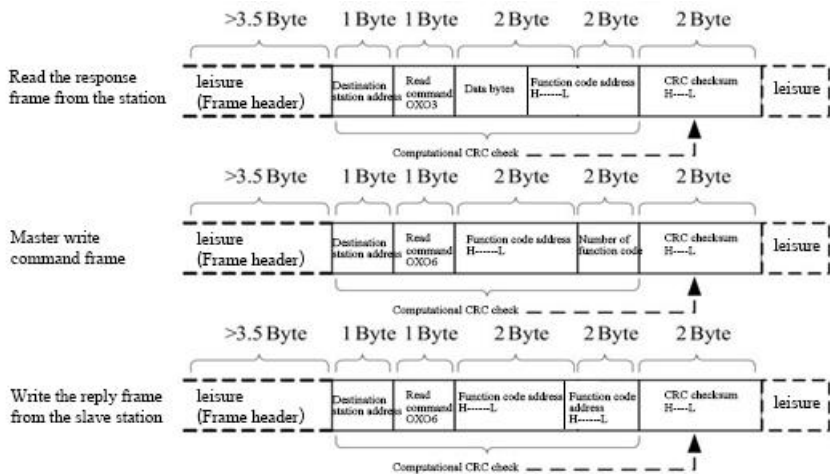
>3.5 Byte 1 Byte 1 Byte 2 Byte 2 Byte 2 Byte

Read the response frame from the station

| leisure (Frame header) | Destination station address | Read command OXO3 | Data bytes | Function code address H------L | CRC checksum H----L | leisure |
|---|---|---|---|---|---|---|

Computational CRC check

>3.5 Byte 1 Byte 1 Byte 2 Byte 2 Byte 2 Byte

Master write command frame

| leisure (Frame header) | Destination station address | Read command OXO6 | Function code address H------L | Number of function code | CRC checksum H----L | leisure |
|---|---|---|---|---|---|---|

Computational CRC check

>3.5 Byte 1 Byte 1 Byte 2 Byte 2 Byte 2 Byte

Write the reply frame from the slave station

| leisure (Frame header) | Destination station address | Read command OXO6 | Function code address H------L | Function code address H------L | CRC checksum H----L | leisure |
|---|---|---|---|---|---|---|

Computational CRC check